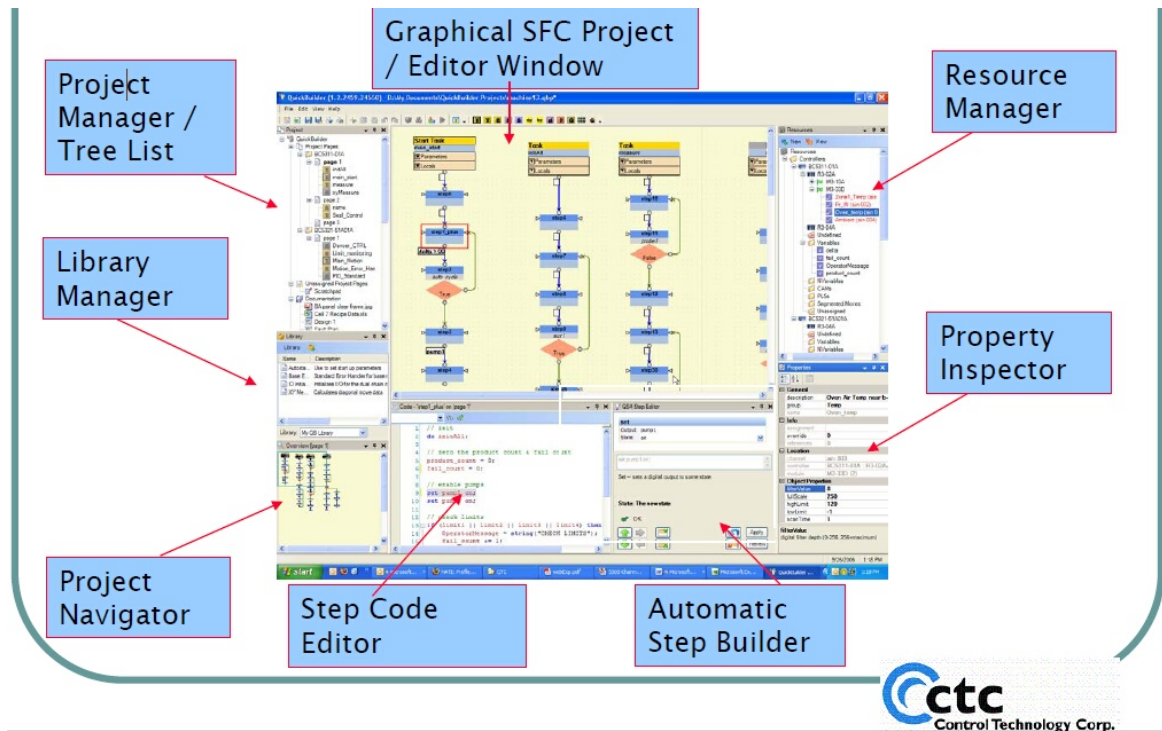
Graphical SFC Project / Editor Window

Project Manager / Tree List

Resource Manager

Library Manager

Property Inspector

Project Navigator

Step Code Editor

Automatic Step Builder

ctc
Control Technology Corp.